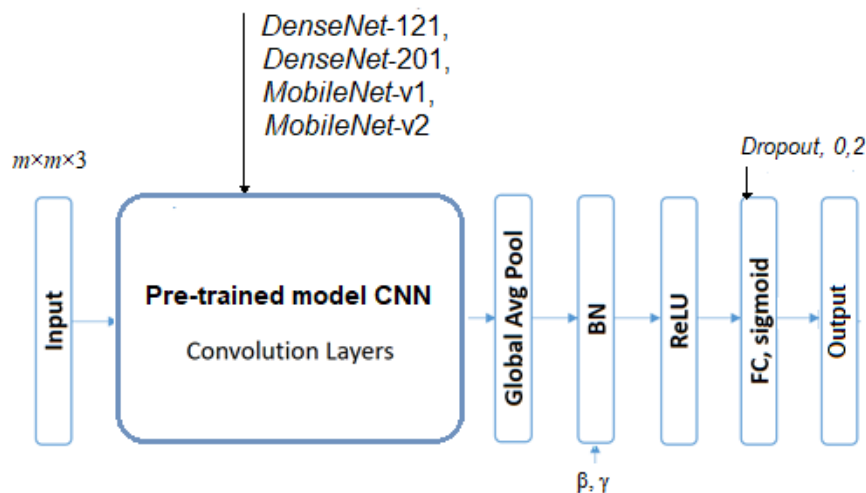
DenseNet-121,
DenseNet-201,
MobileNet-v1,
MobileNet-v2

$m \times m \times 3$

Dropout, 0,2

Input

Pre-trained model CNN

Convolution Layers

Global Avg Pool

BN

ReLU

FC, sigmoid

Output

$\beta$, $\gamma$